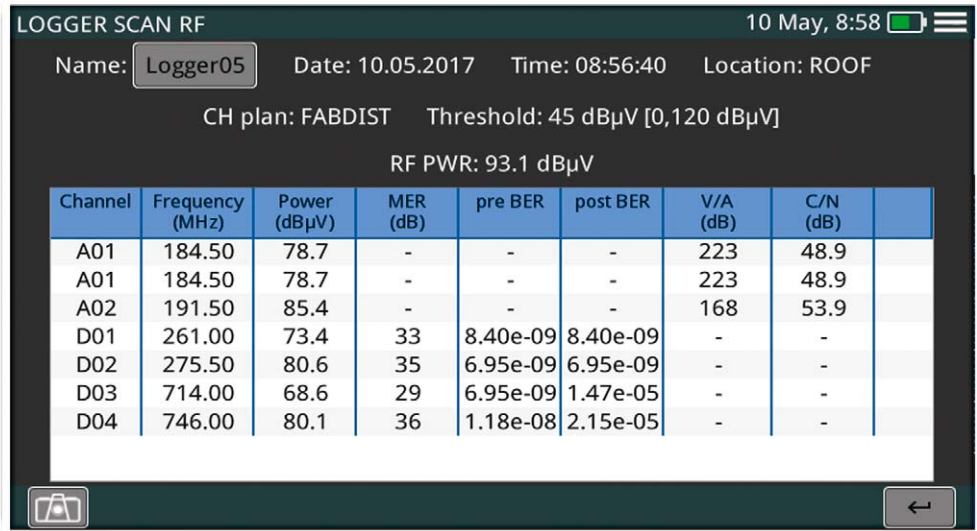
LOGGER SCAN RF

10 May, 8:58

Name: Logger05 Date: 10.05.2017 Time: 08:56:40 Location: ROOF

CH plan: FABDIST Threshold: 45 dBµV [0,120 dBµV]

RF PWR: 93.1 dBµV

| Channel | Frequency (MHz) | Power (dBµV) | MER (dB) | pre BER | post BER | V/A (dB) | C/N (dB) |
|---|---|---|---|---|---|---|---|
| A01 | 184.50 | 78.7 | - | - | - | 223 | 48.9 |
| A01 | 184.50 | 78.7 | - | - | - | 223 | 48.9 |
| A02 | 191.50 | 85.4 | - | - | - | 168 | 53.9 |
| D01 | 261.00 | 73.4 | 33 | 8.40e-09 | 8.40e-09 | - | - |
| D02 | 275.50 | 80.6 | 35 | 6.95e-09 | 6.95e-09 | - | - |
| D03 | 714.00 | 68.6 | 29 | 6.95e-09 | 1.47e-05 | - | - |
| D04 | 746.00 | 80.1 | 36 | 1.18e-08 | 2.15e-05 | - | - |